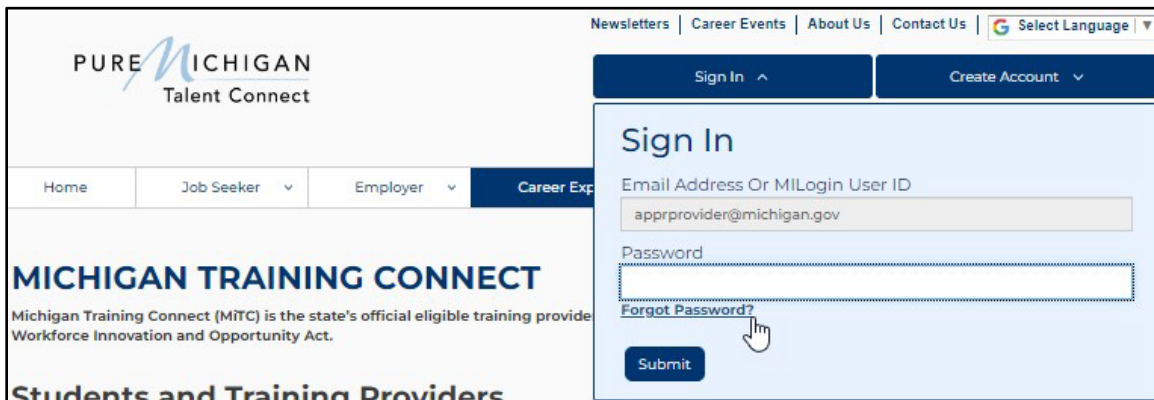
Newsletters | Career Events | About Us | Contact Us | Select Language

PURE MICHIGAN
Talent Connect

Sign In

Create Account

Home

Job Seeker

Employer

Career Exp

Sign In

Email Address Or MILogin User ID

apprprovider@michigan.gov

Password

Forgot Password?

Submit

MICHIGAN TRAINING CONNECT

Michigan Training Connect (MiTC) is the state's official eligible training provide Workforce Innovation and Opportunity Act.

Students and Training Providers